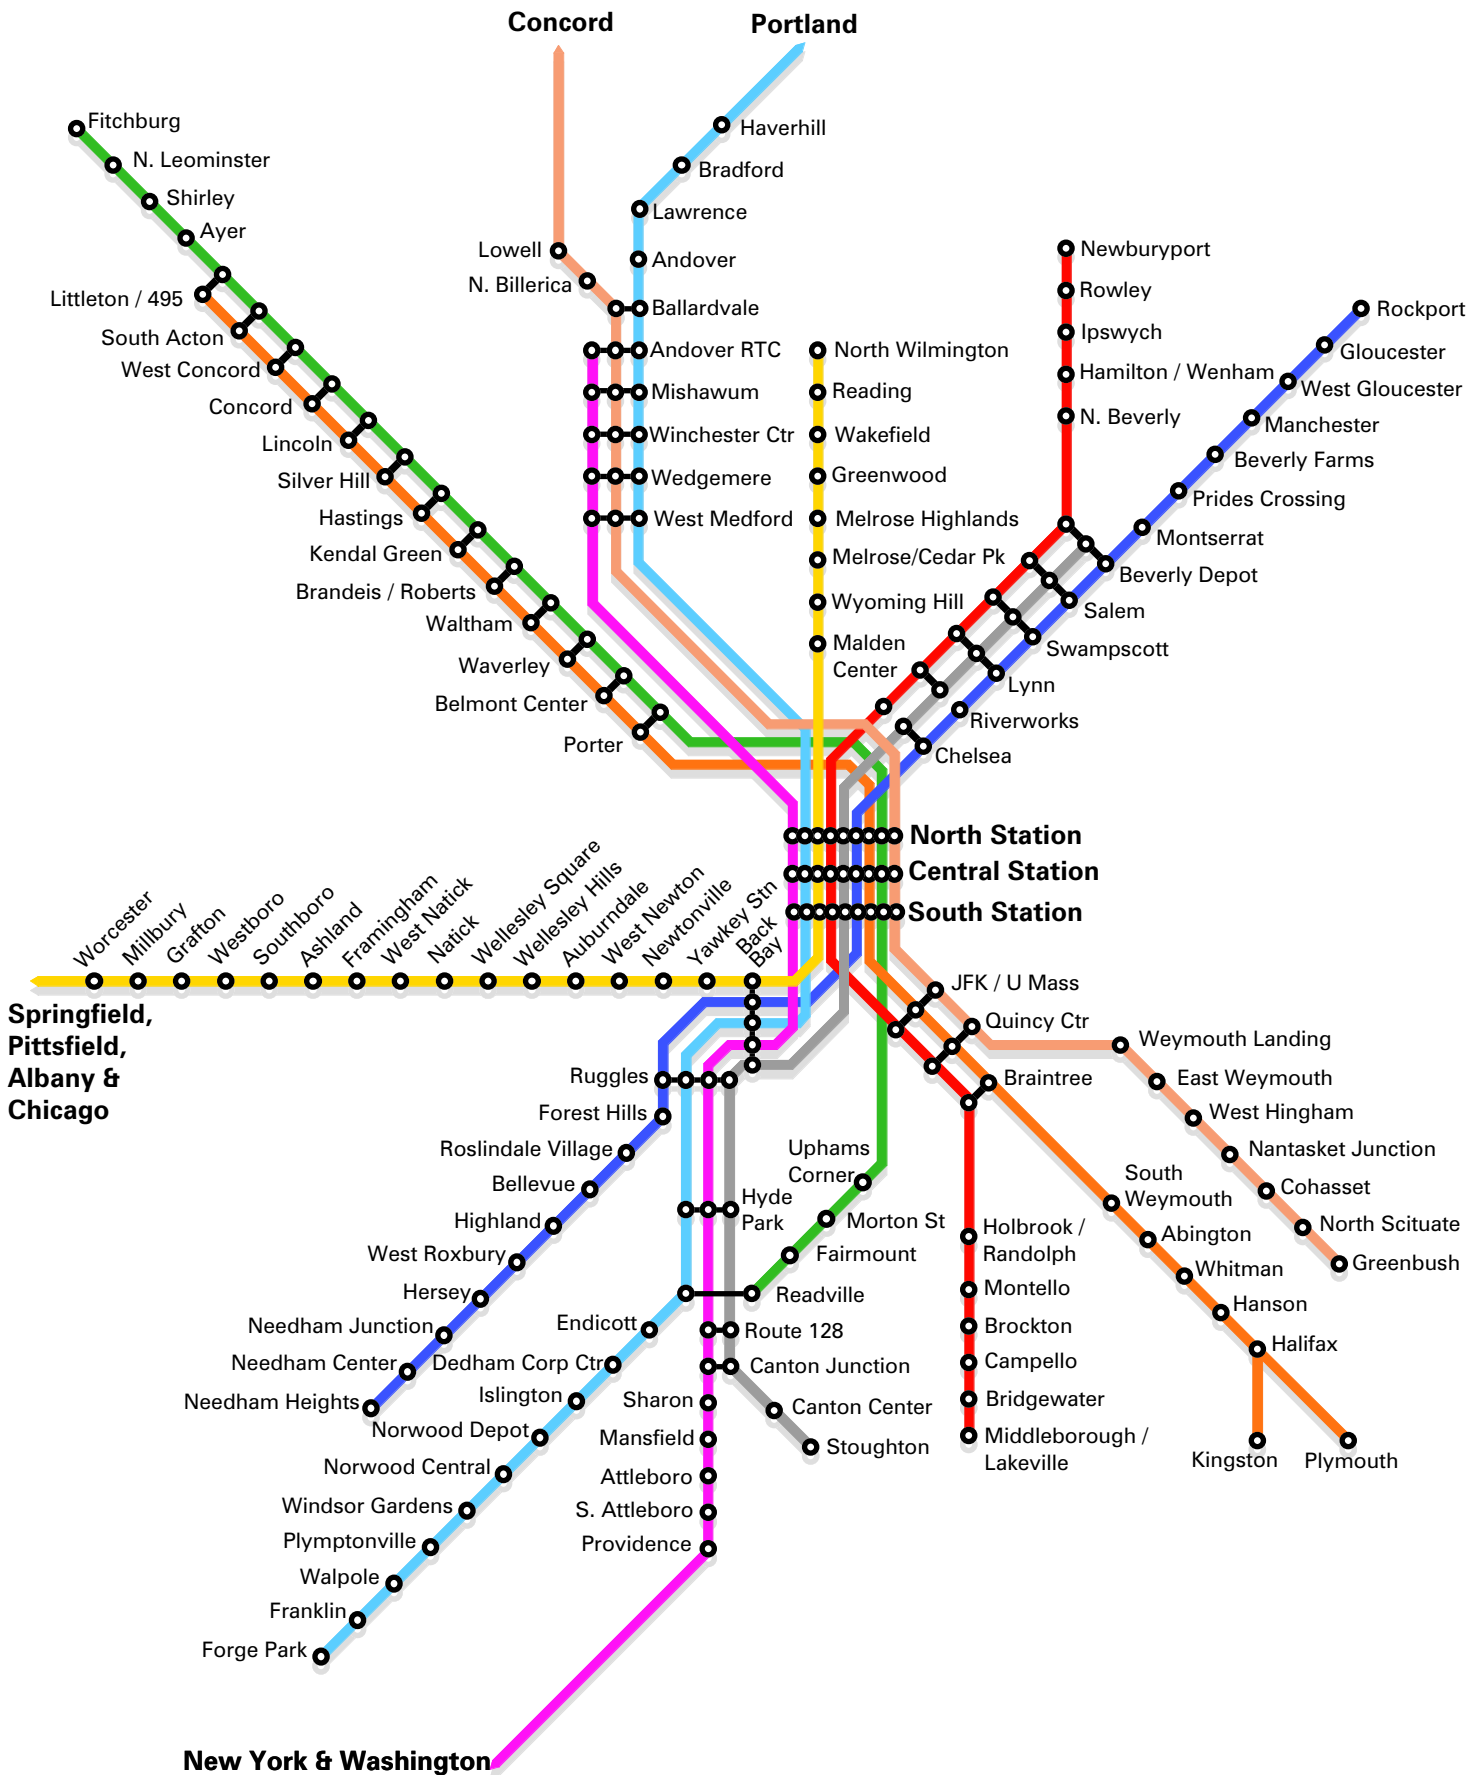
Concord
Portland
Fitchburg
N. Leominster
Shirley
Ayer
Littleton / 495
South Acton
West Concord
Concord
Lincoln
Silver Hill
Hastings
Kendal Green
Brandeis / Roberts
Waltham
Waverley
Belmont Center
Porter
Haverhill
Bradford
Lawrence
Andover
Lowell
N. Billerica
Ballardvale
Andover RTC
Mishawum
Winchester Ctr
Wedgemere
West Medford
North Wilmington
Reading
Wakefield
Greenwood
Melrose Highlands
Melrose/Cedar Pk
Wyoming Hill
Malden Center
Newburyport
Rowley
Ipswych
Hamilton / Wenham
N. Beverly
Rockport
Gloucester
West Gloucester
Manchester
Beverly Farms
Prides Crossing
Montserrat
Beverly Depot
Salem
Swampscott
Lynn
Riverworks
Chelsea
North Station
Central Station
South Station
Worcester
Millbury
Grafton
Westboro
Southboro
Ashland
Framingham
West Natick
Natick
Wellesley Square
Wellesley Hills
Auburndale
West Newton
Newtonville
Yawkey Stn
Back Bay
Springfield, Pittsfield, Albany & Chicago
JFK / U Mass
Quincy Ctr
Weymouth Landing
East Weymouth
West Hingham
Nantasket Junction
Cohasset
North Scituate
Greenbush
Braintree
South Weymouth
Abington
Whitman
Hanson
Halifax
Kingston
Plymouth
Ruggles
Forest Hills
Roslindale Village
Bellevue
Highland
West Roxbury
Hersey
Needham Junction
Needham Center
Needham Heights
Uphams Corner
Hyde Park
Morton St
Fairmount
Readville
Endicott
Dedham Corp Ctr
Islington
Norwood Depot
Norwood Central
Windsor Gardens
Plymptonville
Walpole
Franklin
Forge Park
Route 128
Canton Junction
Sharon
Canton Center
Stoughton
Mansfield
Attleboro
S. Attleboro
Providence
Holbrook / Randolph
Montello
Brockton
Campello
Bridgewater
Middleborough / Lakeville
New York & Washington